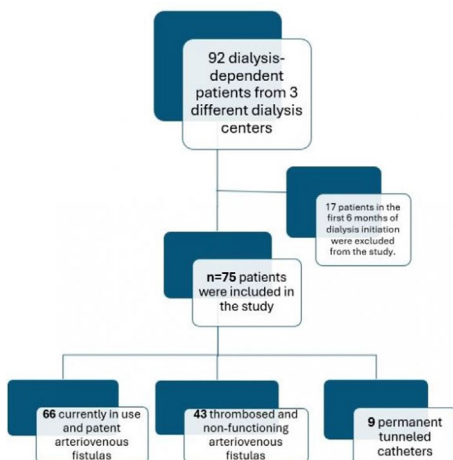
92 dialysis-dependent patients from 3 different dialysis centers

17 patients in the first 6 months of dialysis initiation were excluded from the study.

n=75 patients were included in the study

66 currently in use and patent arteriovenous fistulas

43 thrombosed and non-functioning arteriovenous fistulas

9 permanent tunneled catheters